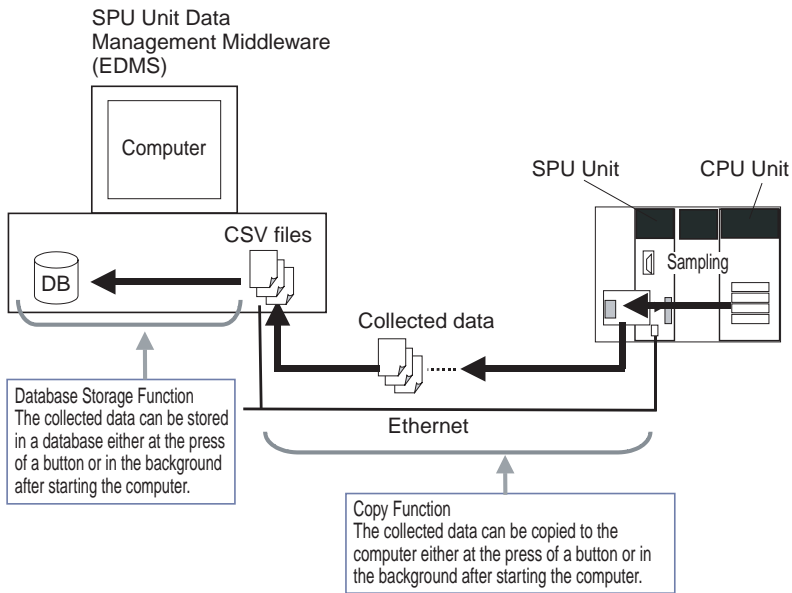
SPU Unit Data Management Middleware (EDMS)

Computer

SPU Unit

CPU Unit

CSV files

DB

Sampling

Collected data

Ethernet

Database Storage Function
The collected data can be stored in a database either at the press of a button or in the background after starting the computer.

Copy Function
The collected data can be copied to the computer either at the press of a button or in the background after starting the computer.